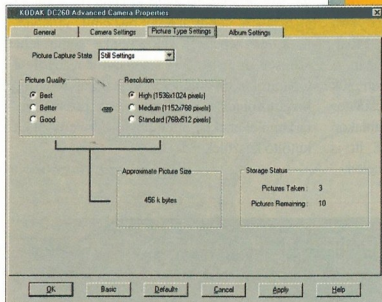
KODAK DC260 Advanced Camera Properties

General | Camera Settings | Picture Type Settings | Album Settings

Picture Capture State: Still Settings

Picture Quality
Best
Better
Good

Resolution
High (1536x1024 pixels)
Medium (1152x768 pixels)
Standard (768x512 pixels)

Approximate Picture Size
456 k bytes

Storage Status
Pictures Taken: 3
Pictures Remaining: 10

OK | Basic | Defaults | Cancel | Apply | Help